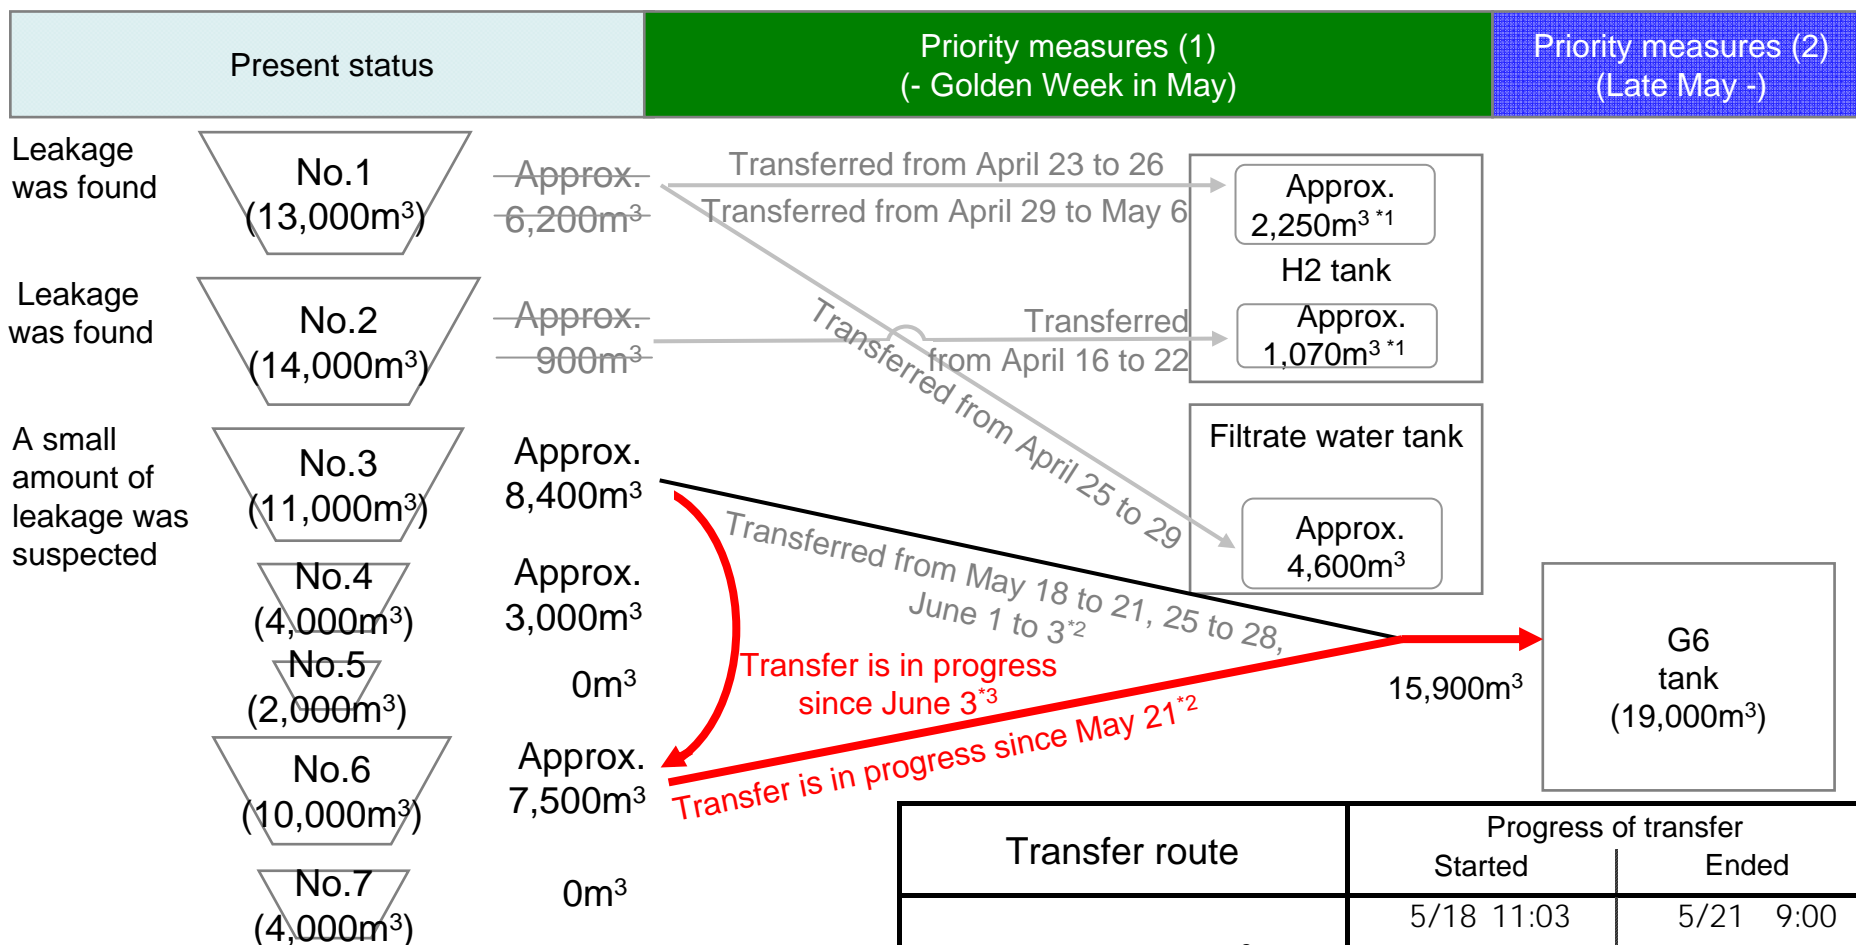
Present status

Priority measures (1)
(- Golden Week in May)

Priority measures (2)
(Late May -)

Leakage was found

No.1
(13,000m³)

Approx. 6,200m³

Transferred from April 23 to 26

Transferred from April 29 to May 6

Approx. 2,250m³ *1

H2 tank

Leakage was found

No.2
(14,000m³)

Approx. 900m³

Transferred from April 16 to 22

Approx. 1,070m³ *1

Transferred from April 25 to 29

Filtrate water tank

A small amount of leakage was suspected

No.3
(11,000m³)

Approx. 8,400m³

Approx. 4,600m³

Transferred from May 18 to 21, 25 to 28, June 1 to 3*2

No.4
(4,000m³)

Approx. 3,000m³

No.5
(2,000m³)

0m³

Transfer is in progress since June 3*3

15,900m³

G6 tank
(19,000m³)

No.6
(10,000m³)

Approx. 7,500m³

Transfer is in progress since May 21*2

No.7
(4,000m³)

0m³

| Transfer route | Progress of transfer Started | Ended |
|---|---|---|
| | 5/18 11:03 | 5/21 9:00 |